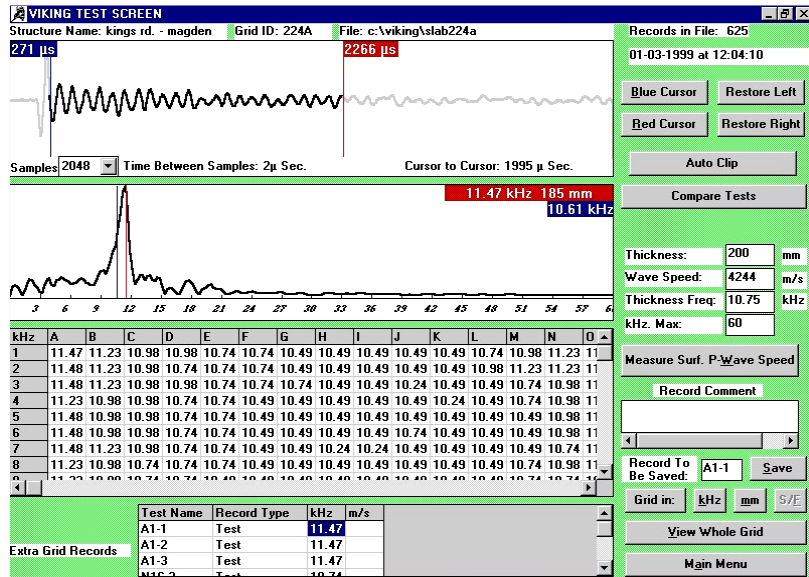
VIKING TEST SCREEN

Structure Name: kings rd. - magden Grid ID: 224A File: c:\viking\slab224a

Records in File: 625

01-03-1999 at 12:04:10

271 µs

2266 µs

Blue Cursor Restore Left

Red Cursor Restore Right

Samples 2048 Time Between Samples: 2µ Sec. Cursor to Cursor: 1995 µ Sec.

Auto Clip

11.47 kHz 185 mm

Compare Tests

10.61 kHz

Thickness: 200 mm

Wave Speed: 4244 m/s

Thickness Freq: 10.75 kHz

kHz. Max: 60

3 6 9 12 15 18 21 24 27 30 33 36 39 42 45 48 51 54 57 60

| kHz | A | B | C | D | E | F | G | H | I | J | K | L | M | N | O |
|---|---|---|---|---|---|---|---|---|---|---|---|---|---|---|---|
| 1 | 11.47 | 11.23 | 10.98 | 10.98 | 10.74 | 10.74 | 10.49 | 10.49 | 10.49 | 10.49 | 10.49 | 10.74 | 10.98 | 11.23 | 11 |
| 2 | 11.48 | 11.23 | 10.98 | 10.74 | 10.74 | 10.74 | 10.49 | 10.49 | 10.49 | 10.49 | 10.49 | 10.98 | 11.23 | 11.23 | 11 |
| 3 | 11.48 | 11.23 | 10.98 | 10.98 | 10.74 | 10.74 | 10.74 | 10.49 | 10.49 | 10.24 | 10.49 | 10.49 | 10.74 | 10.98 | 11 |
| 4 | 11.23 | 10.98 | 10.98 | 10.74 | 10.74 | 10.49 | 10.49 | 10.49 | 10.49 | 10.49 | 10.24 | 10.49 | 10.74 | 10.98 | 11 |
| 5 | 11.48 | 10.98 | 10.98 | 10.74 | 10.74 | 10.49 | 10.49 | 10.49 | 10.49 | 10.49 | 10.49 | 10.49 | 10.49 | 10.98 | 11 |
| 6 | 11.48 | 10.98 | 10.98 | 10.74 | 10.74 | 10.49 | 10.49 | 10.49 | 10.49 | 10.74 | 10.49 | 10.49 | 10.49 | 10.98 | 11 |
| 7 | 11.48 | 11.23 | 10.98 | 10.74 | 10.74 | 10.49 | 10.49 | 10.24 | 10.24 | 10.49 | 10.49 | 10.49 | 10.49 | 10.74 | 11 |
| 8 | 11.23 | 10.98 | 10.74 | 10.74 | 10.74 | 10.49 | 10.49 | 10.49 | 10.49 | 10.49 | 10.49 | 10.49 | 10.74 | 10.98 | 11 |

Measure Surf. P-Wave Speed

Record Comment

Record To Be Saved: A1-1 Save

Grid in: kHz mm S/E

Extra Grid Records

| Test Name | Record Type | kHz | m/s |
|---|---|---|---|
| A1-1 | Test | 11.47 | |
| A1-2 | Test | 11.47 | |
| A1-3 | Test | 11.47 | |
| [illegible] | Test | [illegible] | |

View Whole Grid

Main Menu